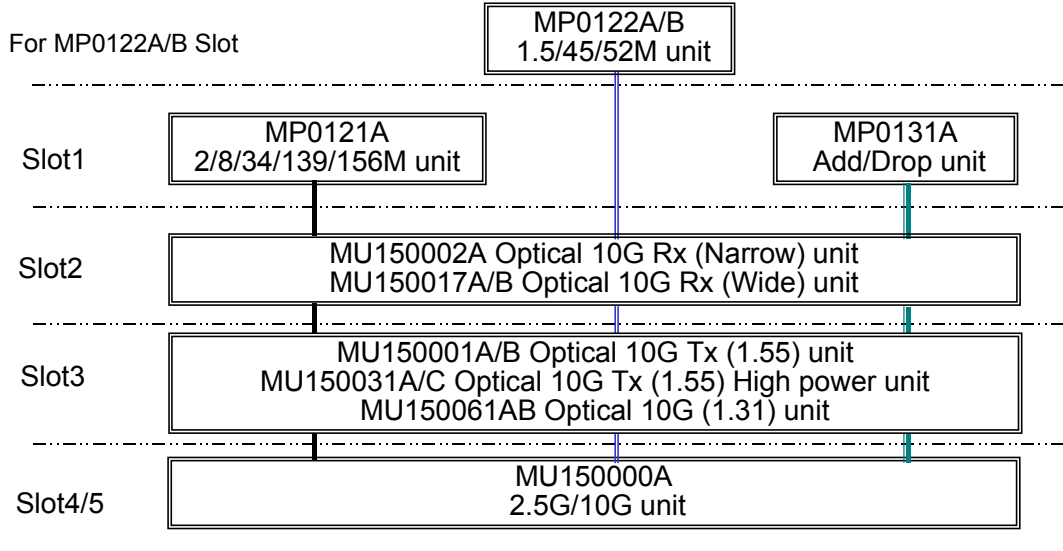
For MP0122A/B Slot

MP0122A/B
1.5/45/52M unit

Slot1

MP0121A
2/8/34/139/156M unit

MP0131A
Add/Drop unit

Slot2

MU150002A Optical 10G Rx (Narrow) unit
MU150017A/B Optical 10G Rx (Wide) unit

Slot3

MU150001A/B Optical 10G Tx (1.55) unit
MU150031A/C Optical 10G Tx (1.55) High power unit
MU150061AB Optical 10G (1.31) unit

Slot4/5

MU150000A
2.5G/10G unit